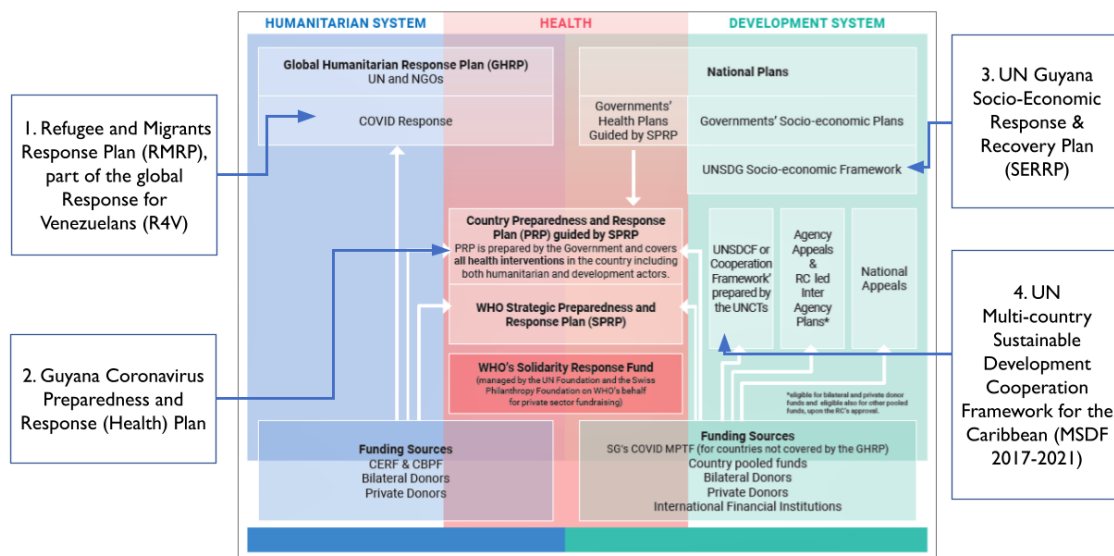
HUMANITARIAN SYSTEM

HEALTH

DEVELOPMENT SYSTEM

1. Refugee and Migrants Response Plan (RMRP), part of the global Response for Venezuelans (R4V)

Global Humanitarian Response Plan (GHRP)
UN and NGOs

COVID Response

National Plans

Governments' Health Plans Guided by SPRP

Governments' Socio-economic Plans

UNSDG Socio-economic Framework

3. UN Guyana Socio-Economic Response & Recovery Plan (SERRP)

Country Preparedness and Response Plan (PRP) guided by SPRP
PRP is prepared by the Government and covers all health interventions in the country including both humanitarian and development actors.

WHO Strategic Preparedness and Response Plan (SPRP)

UNSDCF or Cooperation Framework' prepared by the UNCTs

Agency Appeals & RC led Inter Agency Plans*

National Appeals

4. UN Multi-country Sustainable Development Cooperation Framework for the Caribbean (MSDF 2017-2021)

2. Guyana Coronavirus Preparedness and Response (Health) Plan

WHO's Solidarity Response Fund
(managed by the UN Foundation and the Swiss Philanthropy Foundation on WHO's behalf for private sector fundraising)

*eligible for bilateral and private donor funds and eligible also for other pooled funds, upon the RC's approval.

Funding Sources
CERF & CBPF
Bilateral Donors
Private Donors

Funding Sources
SG's COVID MPTF (for countries not covered by the GHRP)
Country pooled funds
Bilateral Donors
Private Donors
International Financial Institutions